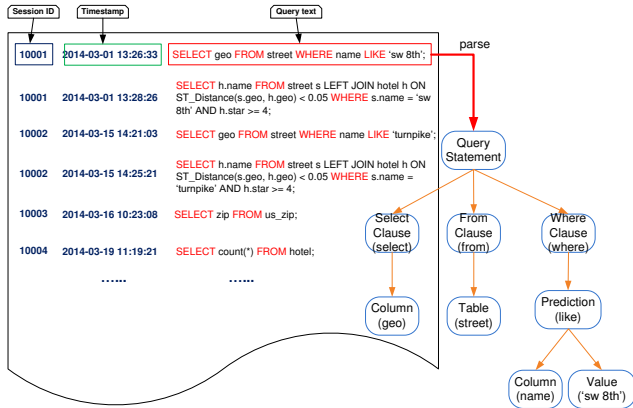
Session ID

Timestamp

Query text

10001 2014-03-01 13:26:33 SELECT geo FROM street WHERE name LIKE 'sw 8th';

parse

10001 2014-03-01 13:28:26 SELECT h.name FROM street s LEFT JOIN hotel h ON ST_Distance(s.geo, h.geo) < 0.05 WHERE s.name = 'sw 8th' AND h.star >= 4;

10002 2014-03-15 14:21:03 SELECT geo FROM street WHERE name LIKE 'turnpike';

10002 2014-03-15 14:25:21 SELECT h.name FROM street s LEFT JOIN hotel h ON ST_Distance(s.geo, h.geo) < 0.05 WHERE s.name = 'turnpike' AND h.star >= 4;

10003 2014-03-16 10:23:08 SELECT zip FROM us_zip;

10004 2014-03-19 11:19:21 SELECT count(*) FROM hotel;

...... ......

Query Statement

Select Clause (select)

From Clause (from)

Where Clause (where)

Column (geo)

Table (street)

Prediction (like)

Column (name)

Value ('sw 8th')